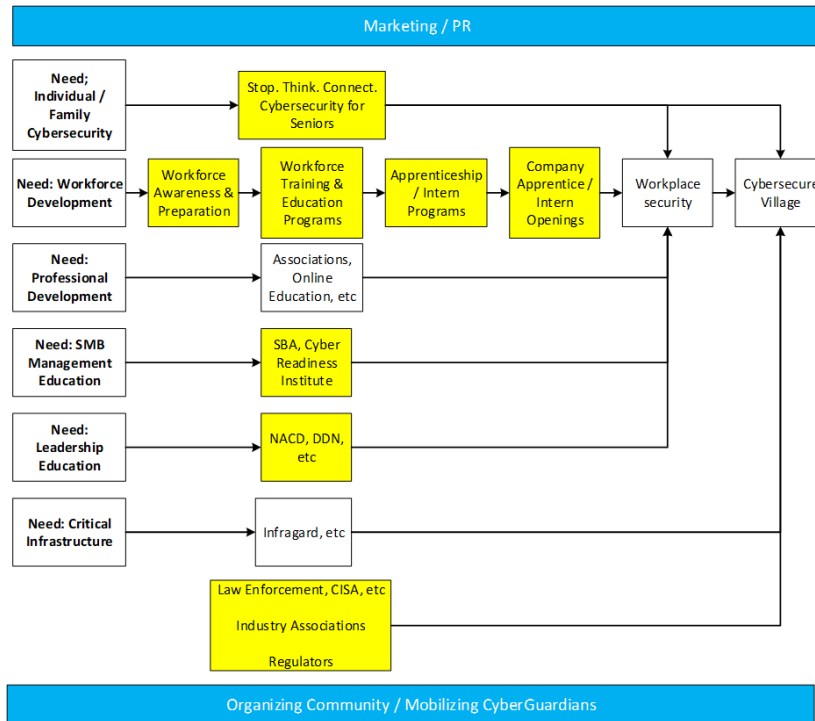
Marketing / PR

Need; Individual / Family Cybersecurity

Stop. Think. Connect. Cybersecurity for Seniors

Need: Workforce Development

Workforce Awareness & Preparation

Workforce Training & Education Programs

Apprenticeship / Intern Programs

Company Apprentice / Intern Openings

Workplace security

Cybersecure Village

Need: Professional Development

Associations, Online Education, etc

Need: SMB Management Education

SBA, Cyber Readiness Institute

Need: Leadership Education

NACD, DDN, etc

Need: Critical Infrastructure

Infragard, etc

Law Enforcement, CISA, etc

Industry Associations

Regulators

Organizing Community / Mobilizing CyberGuardians